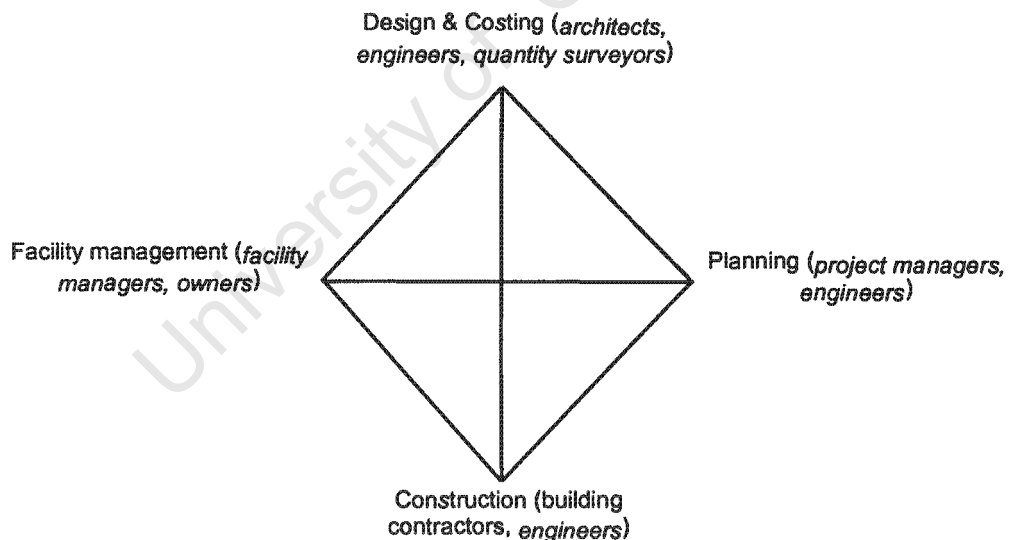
Design & Costing (architects, engineers, quantity surveyors)

Facility management (facility managers, owners)

Planning (project managers, engineers)

Construction (building contractors, engineers)

University of Cape Town